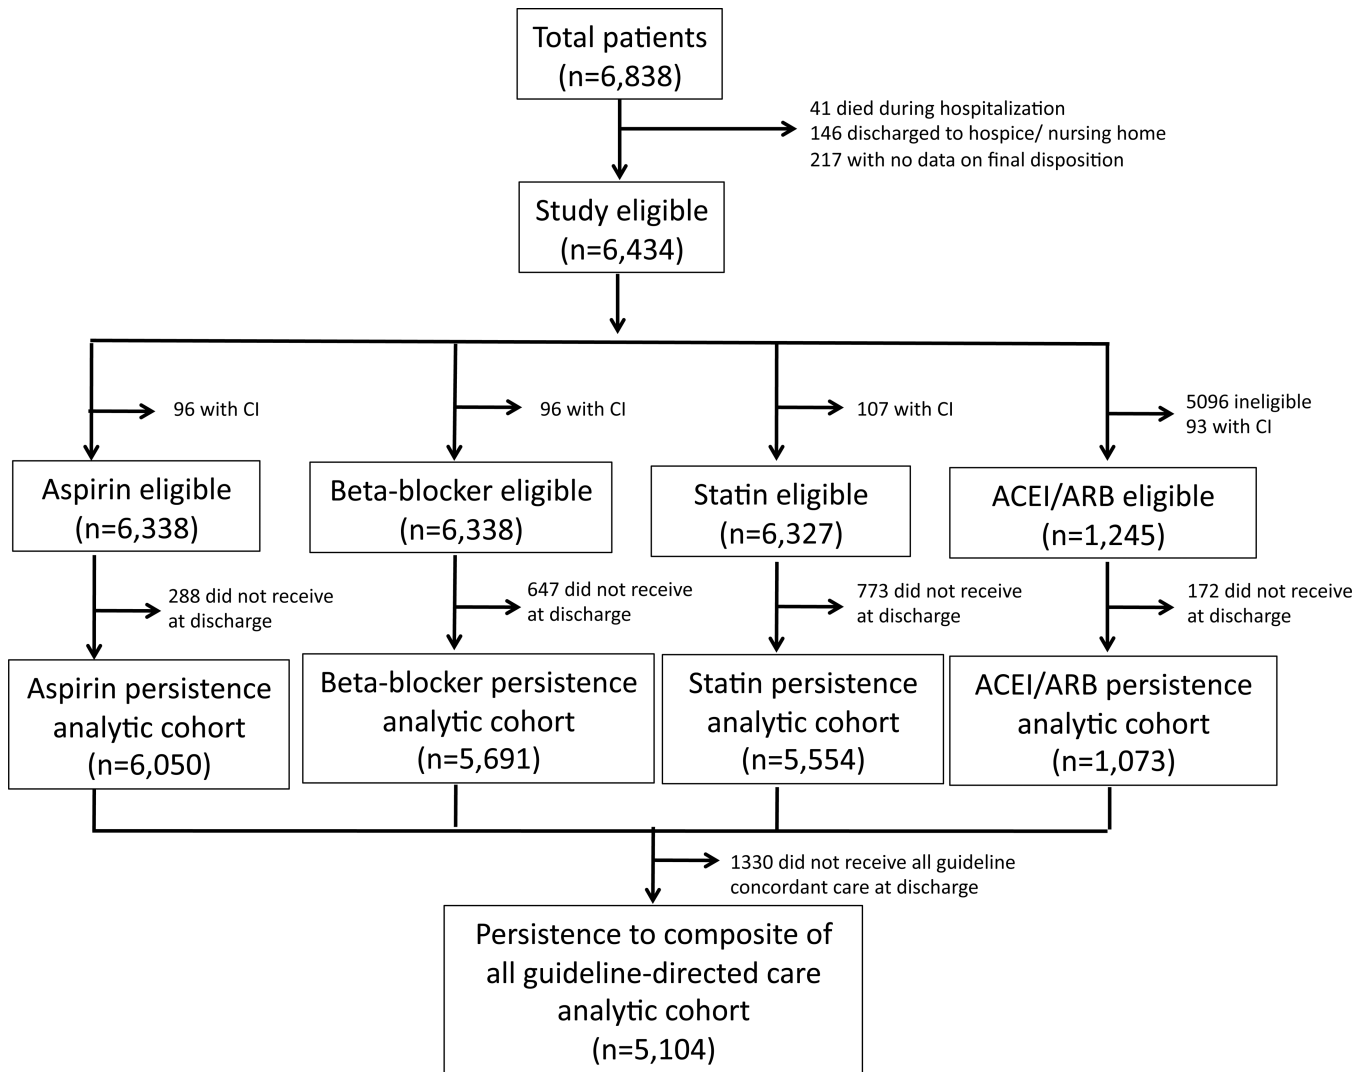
Total patients
(n=6,838)

41 died during hospitalization
146 discharged to hospice/ nursing home
217 with no data on final disposition

Study eligible
(n=6,434)

96 with CI

96 with CI

107 with CI

5096 ineligible
93 with CI

Aspirin eligible
(n=6,338)

Beta-blocker eligible
(n=6,338)

Statin eligible
(n=6,327)

ACEI/ARB eligible
(n=1,245)

288 did not receive at discharge

647 did not receive at discharge

773 did not receive at discharge

172 did not receive at discharge

Aspirin persistence analytic cohort
(n=6,050)

Beta-blocker persistence analytic cohort
(n=5,691)

Statin persistence analytic cohort
(n=5,554)

ACEI/ARB persistence analytic cohort
(n=1,073)

1330 did not receive all guideline concordant care at discharge

Persistence to composite of all guideline-directed care analytic cohort
(n=5,104)